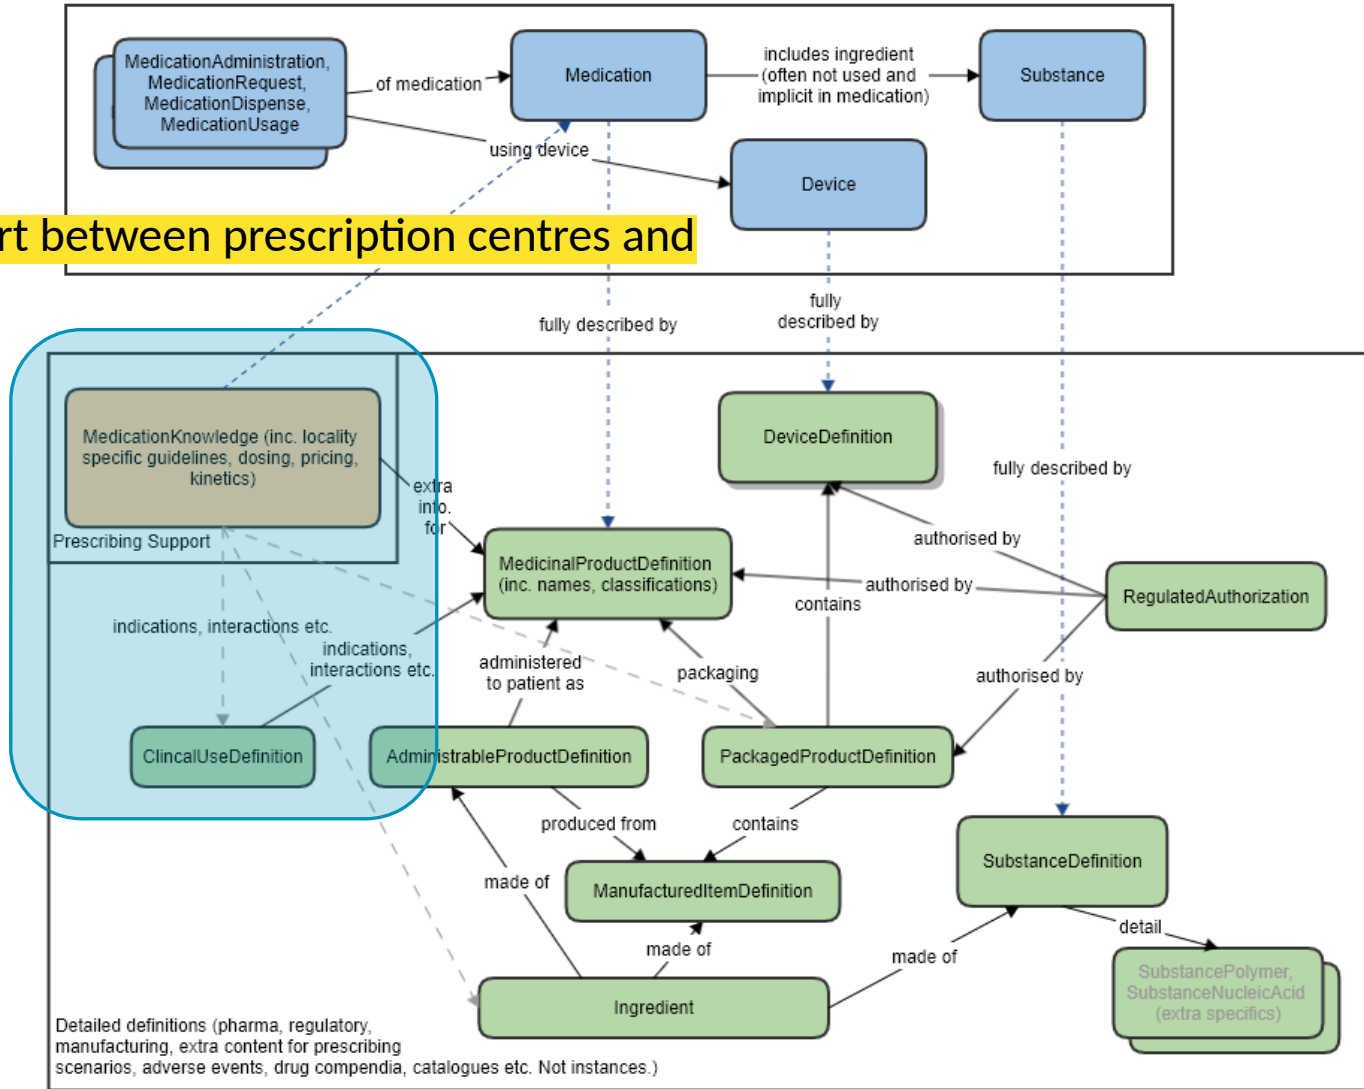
MedicationAdministration, MedicationRequest, MedicationDispense, MedicationUsage

of medication

Medication

includes ingredient (often not used and implicit in medication)

Substance

using device

Device

rt between prescription centres and

fully described by

fully described by

DeviceDefinition

fully described by

MedicationKnowledge (inc. locality specific guidelines, dosing, pricing, kinetics)

extra info. for

Prescribing Support

MedicinalProductDefinition (inc. names, classifications)

authorised by

authorised by

RegulatedAuthorization

contains

indications, interactions etc.

indications, interactions etc.

administered to patient as

packaging

authorised by

ClincalUseDefinition

AdministrableProductDefinition

PackagedProductDefinition

produced from

contains

SubstanceDefinition

made of

ManufacturedItemDefinition

detail

made of

made of

SubstancePolymer, SubstanceNucleicAcid (extra specifics)

Ingredient

Detailed definitions (pharma, regulatory, manufacturing, extra content for prescribing scenarios, adverse events, drug compendia, catalogues etc. Not instances.)